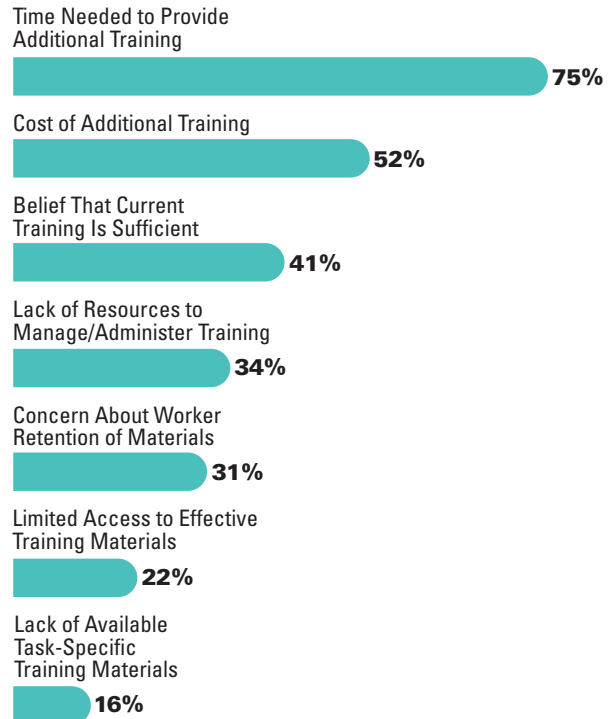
Time Needed to Provide Additional Training

75%

Cost of Additional Training

52%

Belief That Current Training Is Sufficient

41%

Lack of Resources to Manage/Administer Training

34%

Concern About Worker Retention of Materials

31%

Limited Access to Effective Training Materials

22%

Lack of Available Task-Specific Training Materials

16%